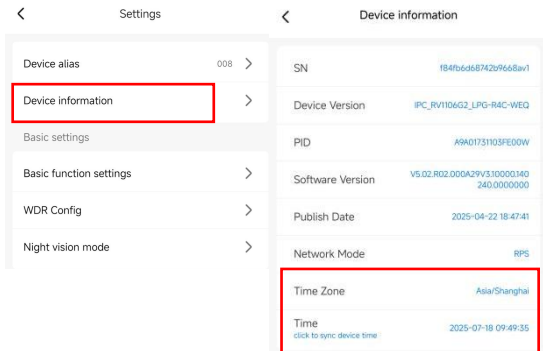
<
Settings

Device alias 008 >

Device information >

Basic settings

Basic function settings >

WDR Config >

Night vision mode >

<
Device information

SN f84fb6d68742b9668av1

Device Version IPC_RV1106G2_LPG-R4C-WEQ

PID A9A01731103FE00W

Software Version V5.02.R02.000A29V3.10000.140240.0000000

Publish Date 2025-04-22 18:47:41

Network Mode RPS

Time Zone Asia/Shanghai

Time
click to sync device time
2025-07-18 09:49:35